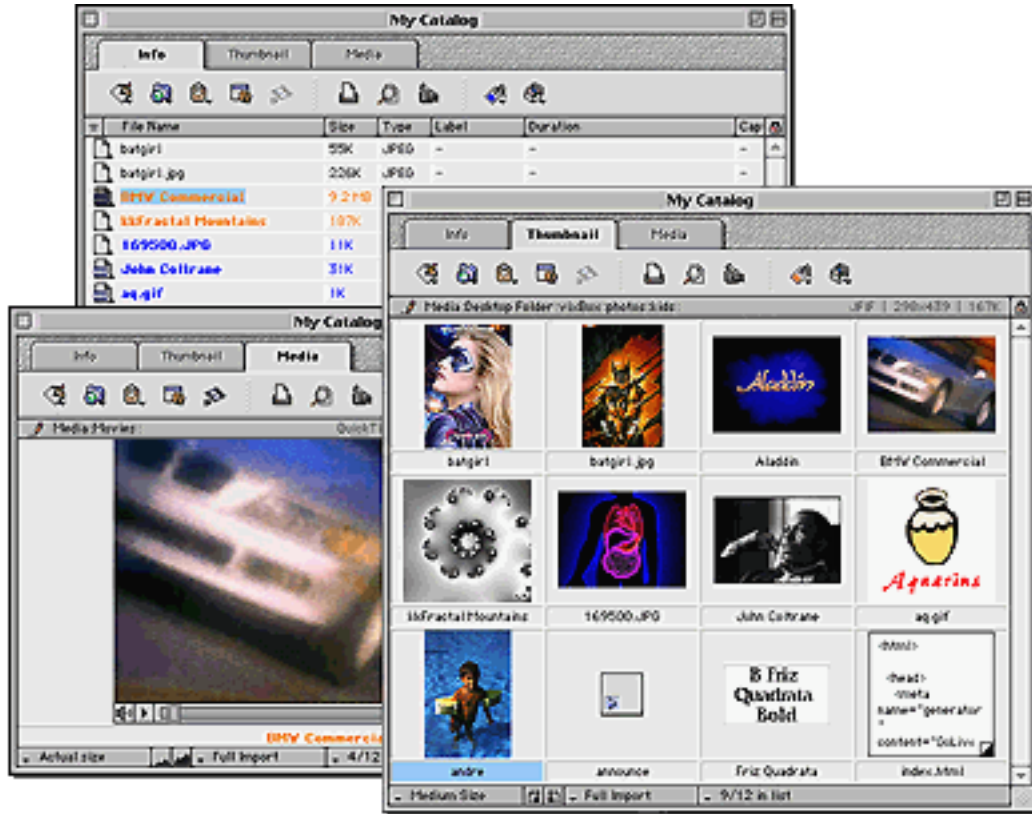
My Catalog

Info | Thumbnail | Media

| File Name | Size | Type | Label | Duration | Cap |
|---|---|---|---|---|---|
| batgirl | 55K | JPEG | – | – | – |
| batgirl.jpg | 236K | JPEG | – | – | – |
| BMW Commercial | 9.2 MB | | | | |
| kkFractal Mountains | 187K | | | | |
| 169500.JPG | 11K | | | | |
| John Coltrane | 31K | | | | |
| aq.gif | 1K | | | | |

My Catalog

Info | Thumbnail | Media

Media:Movies: QuickT

BMW Commercial

Actual size | Full Import | 4/12

My Catalog

Info | Thumbnail | Media

Media:Desktop Folder:vidbox:photos:kids: JFIF | 298x439 | 167K

batgirl | batgirl.jpg | Aladdin | BMW Commercial

Aladdin

kkFractal Mountains | 169500.JPG | John Coltrane | aq.gif

Aquarius

andre | announce | Friz Quadrata | index.html

B Friz Quadrata Bold

<html> <head> <meta name="generator" content="GoLive

Medium Size | Full Import | 9/12 in list